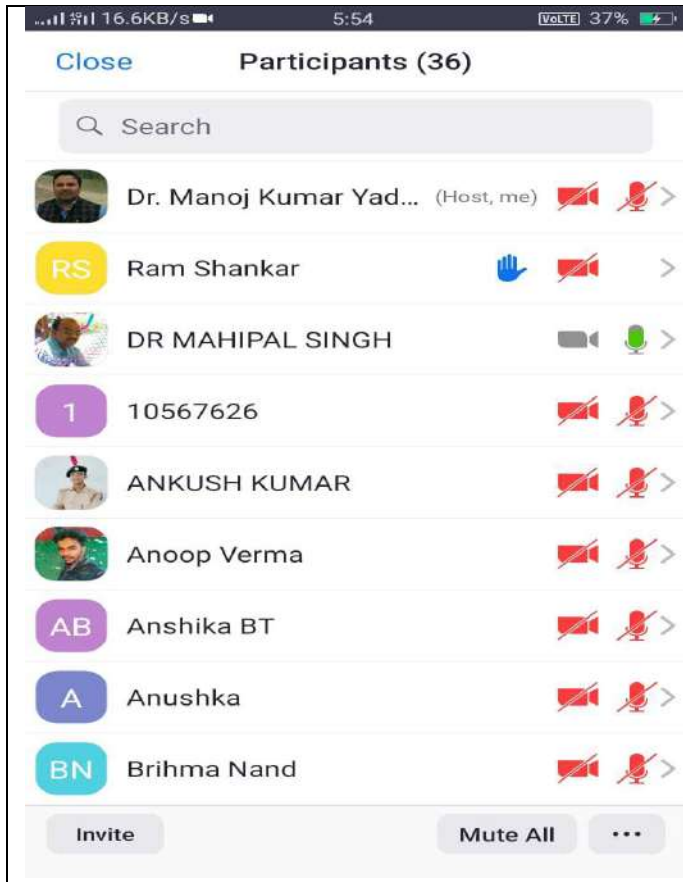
16.6KB/s 5:54 VoLTE 37%

Close Participants (36)

Search

Dr. Manoj Kumar Yad... (Host, me)

RS Ram Shankar

DR MAHIPAL SINGH

1 10567626

ANKUSH KUMAR

Anoop Verma

AB Anshika BT

A Anushka

BN Brihma Nand

Invite Mute All ···